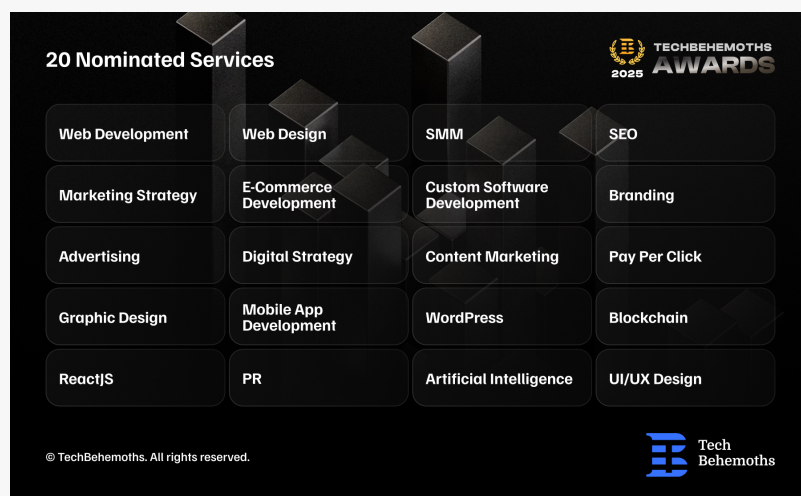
20 Nominated Services

TECHBEHEMOTHS 2025 AWARDS

| | | | |
|---|---|---|---|
| Web Development | Web Design | SMM | SEO |
| Marketing Strategy | E-Commerce Development | Custom Software Development | Branding |
| Advertising | Digital Strategy | Content Marketing | Pay Per Click |
| Graphic Design | Mobile App Development | WordPress | Blockchain |
| ReactJS | PR | Artificial Intelligence | UI/UX Design |

© TechBehemoths. All rights reserved.

Tech Behemoths